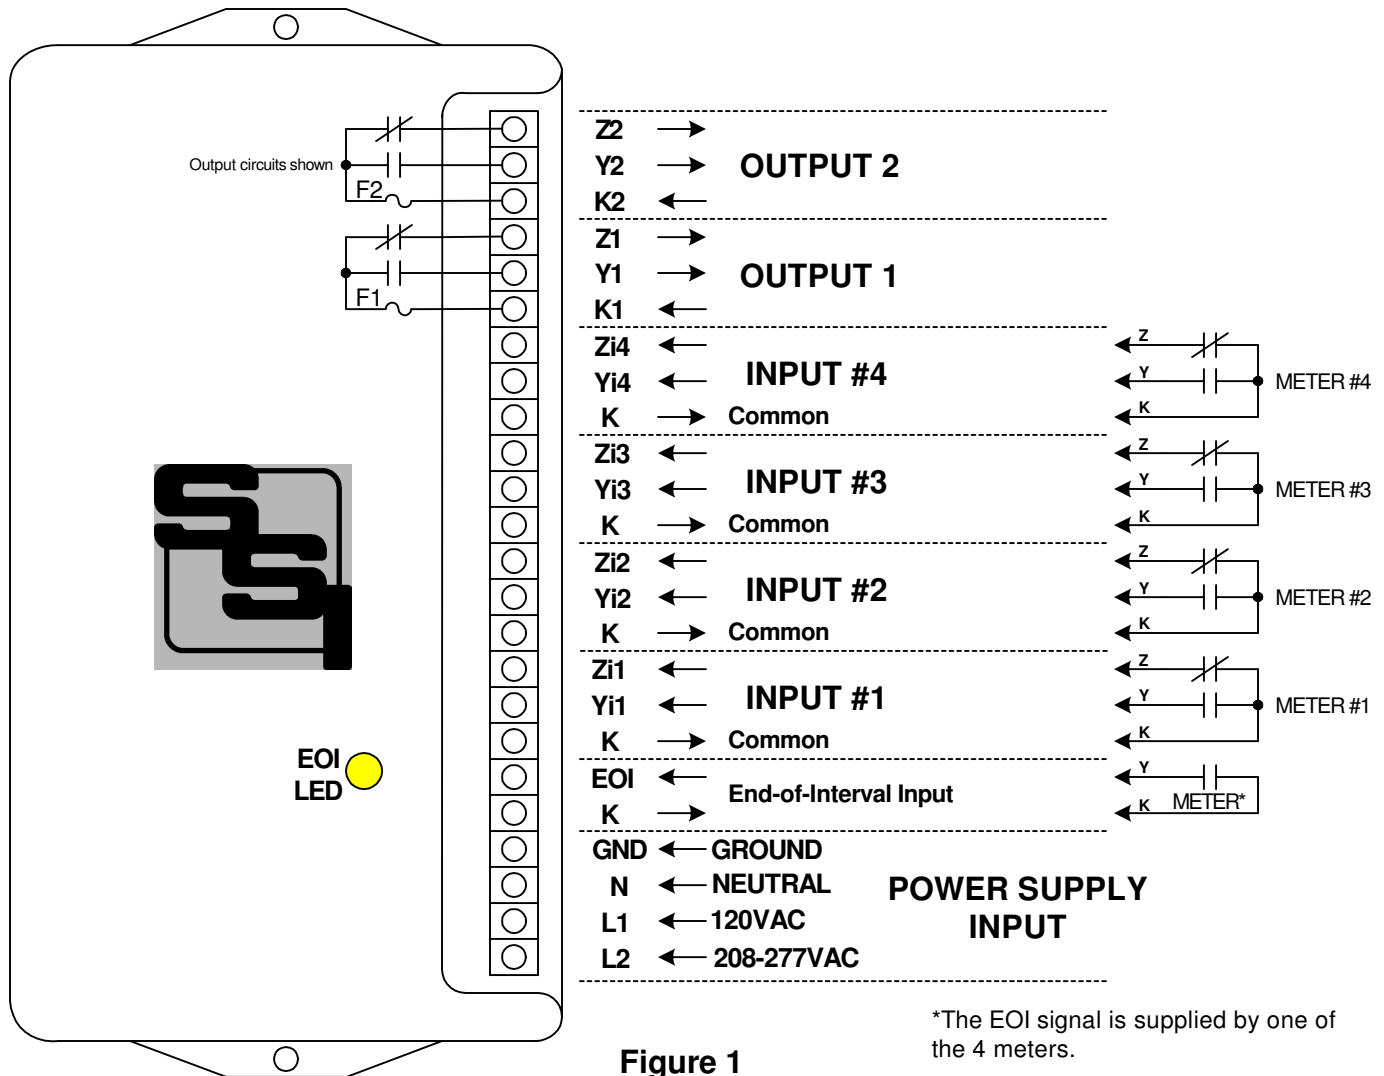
Output circuits shown

F2

F1

Z2
Y2 OUTPUT 2
K2

Z1
Y1 OUTPUT 1
K1

Zi4
Yi4 INPUT #4
K Common

Z
Y METER #4
K

Zi3
Yi3 INPUT #3
K Common

Z
Y METER #3
K

Zi2
Yi2 INPUT #2
K Common

Z
Y METER #2
K

Zi1
Yi1 INPUT #1
K Common

Z
Y METER #1
K

EOI
K End-of-Interval Input

Y
K METER*

EOI
LED

GND GROUND
N NEUTRAL
L1 120VAC
L2 208-277VAC

POWER SUPPLY INPUT

*The EOI signal is supplied by one of the 4 meters.

Figure 1